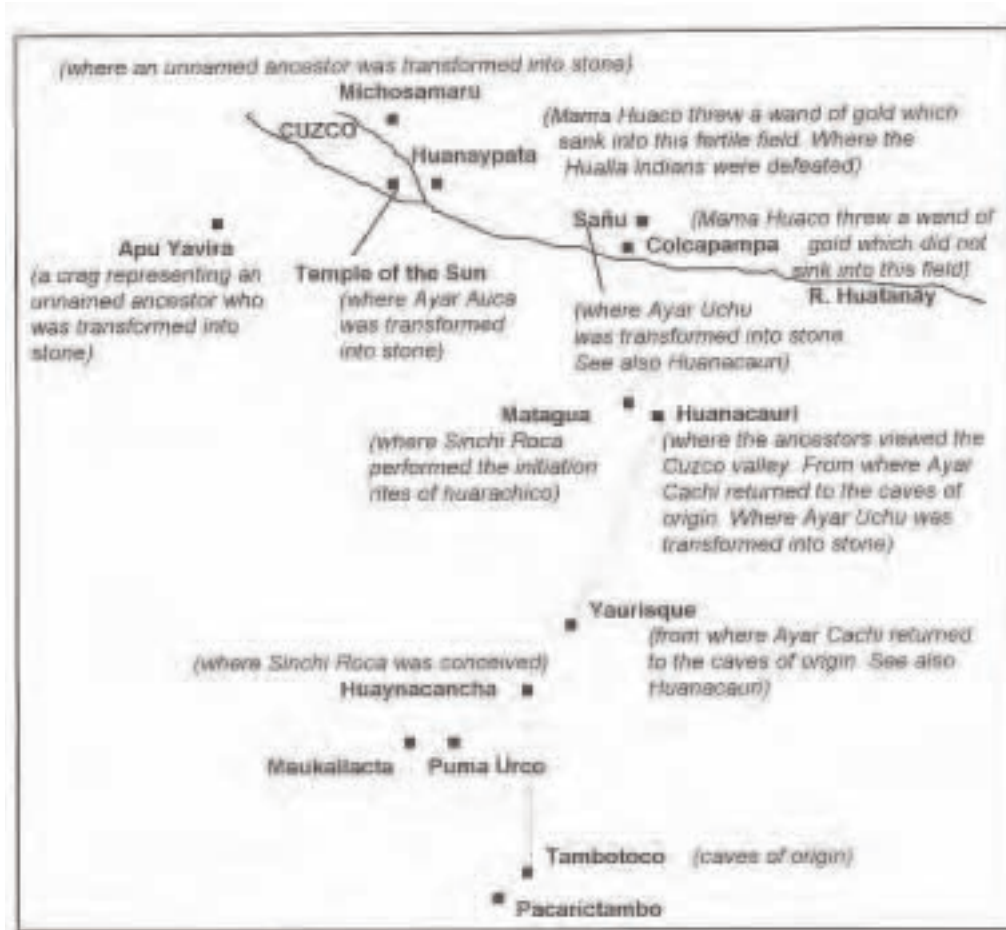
(where an unnamed ancestor was transformed into stone)
Michosamaru

(Mama Huaco threw a wand of gold which sank into this fertile field. Where the Hualla Indians were defeated)

CUZCO

Huanaypata

Sañu

(Mama Huaco threw a wand of gold which did not sink into this field)

Colcapampa

R. Huatanay

Apu Yavira
(a crag representing an unnamed ancestor who was transformed into stone)

Temple of the Sun
(where Ayar Auca was transformed into stone)

(where Ayar Uchu was transformed into stone. See also Huanacauri)

Matagua
(where Sinchi Roca performed the initiation rites of huarachico)

Huanacauri
(where the ancestors viewed the Cuzco valley. From where Ayar Cachi returned to the caves of origin. Where Ayar Uchu was transformed into stone)

Yaurisque
(from where Ayar Cachi returned to the caves of origin. See also Huanacauri)

(where Sinchi Roca was conceived)
Huaynacancha

Maukallacta

Puma Urco

Tambotoco (caves of origin)

Pacarictambo